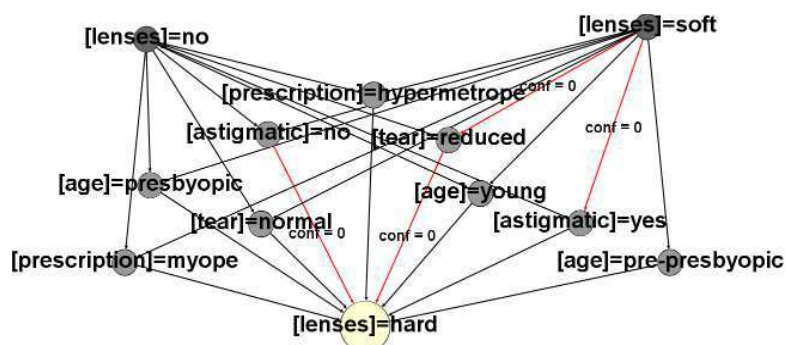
[lenses]=no

[lenses]=soft

[prescription]=hypermetrope

conf = 0

[astigmatic]=no

[tear]=reduced

conf = 0

[age]=presbyopic

[age]=young

[tear]=normal

conf = 0

[astigmatic]=yes

conf = 0

[prescription]=myope

[age]=pre-presbyopic

[lenses]=hard